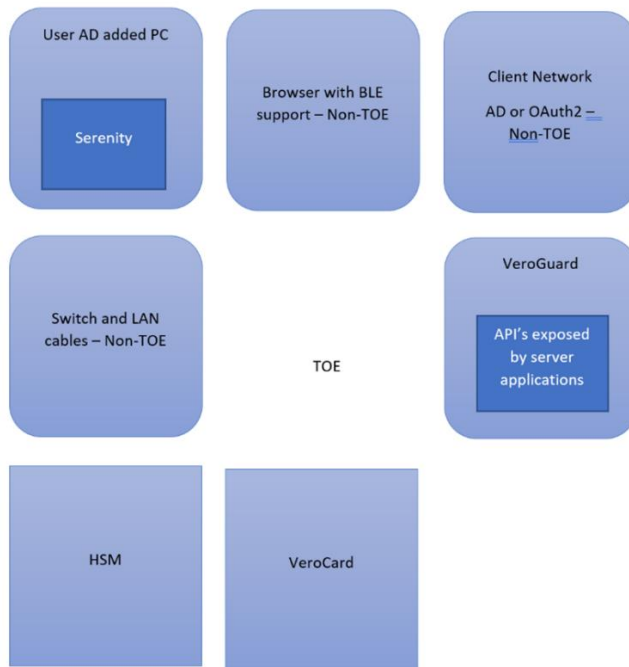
User AD added PC

Serenity

Browser with BLE support – Non-TOE

Client Network

AD or OAuth2 – Non-TOE

Switch and LAN cables – Non-TOE

TOE

VeroGuard

API's exposed by server applications

HSM

VeroCard